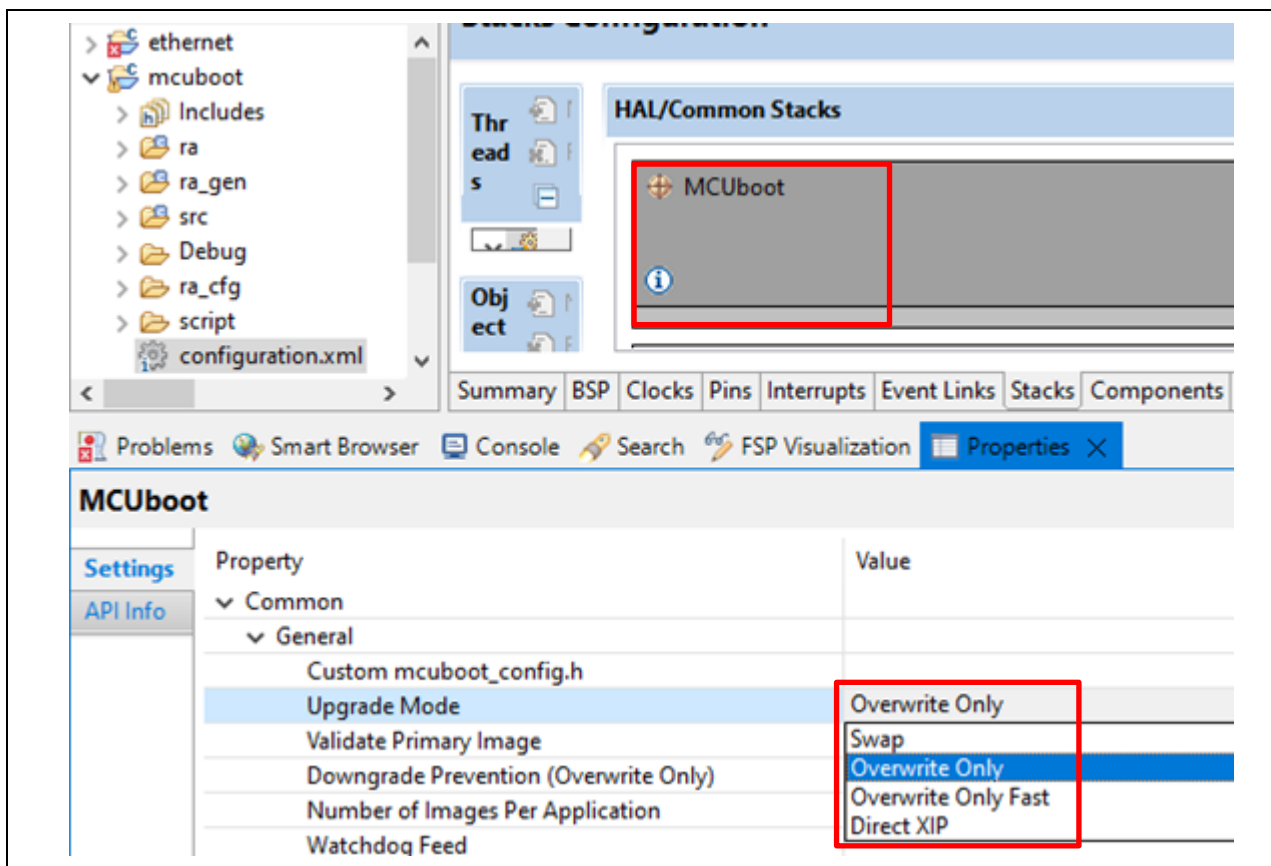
ethernet
mcuboot
Includes
ra
ra_gen
src
Debug
ra_cfg
script
configuration.xml

Stacks Configuration

Threads

Object

HAL/Common Stacks

MCUboot

Summary BSP Clocks Pins Interrupts Event Links Stacks Components

Problems Smart Browser Console Search FSP Visualization Properties

MCUboot

Settings
API Info

| Property | Value |
|---|---|
| Common | |
| General | |
| Custom mcuboot_config.h | |
| Upgrade Mode | Overwrite Only |
| Validate Primary Image | Swap |
| Downgrade Prevention (Overwrite Only) | Overwrite Only |
| Number of Images Per Application | Overwrite Only Fast |
| Watchdog Feed | Direct XIP |